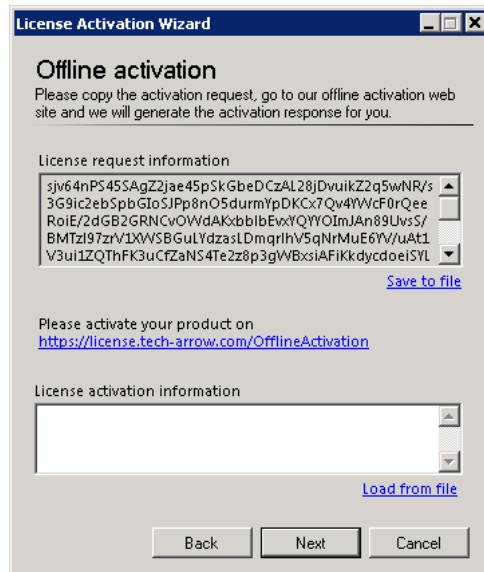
License Activation Wizard

Offline activation

Please copy the activation request, go to our offline activation web site and we will generate the activation response for you.

License request information

sjv64nPS45SAgZ2jae45pSkGbeDCzAL28jDvuikZ2q5wNR/s
3G9ic2ebSpbGIoSJPp8nO5durmYpDKCx7Qv4YWcF0rQee
RoiE/2dGB2GRNCvOWdAKxbbIbEvxYQYYOImJAn89UvsS/
BMTzI97zrV1XWSBGuLYdzasLDmqrIhV5qNrMuE6YV/uAt1
V3ui1ZQThFK3uCfZaNS4Te2z8p3gWBxsiAFiKkdycdoeiSYL

Save to file

Please activate your product on
https://license.tech-arrow.com/OfflineActivation

License activation information

Load from file

Back Next Cancel